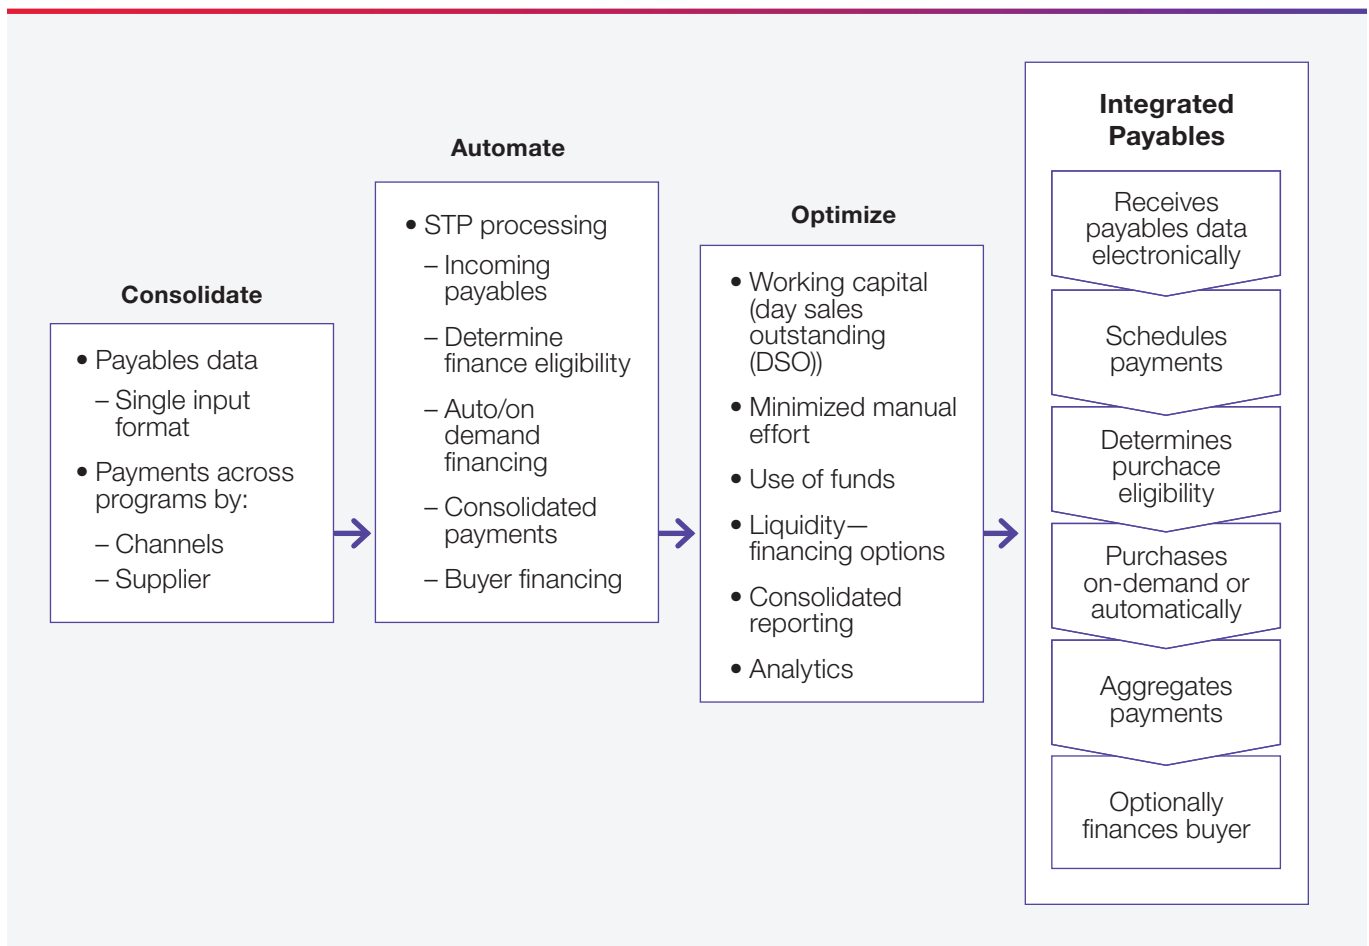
Consolidate

• Payables data
– Single input format
• Payments across programs by:
– Channels
– Supplier

Automate

• STP processing
– Incoming payables
– Determine finance eligibility
– Auto/on demand financing
– Consolidated payments
– Buyer financing

Optimize

• Working capital (day sales outstanding (DSO))
• Minimized manual effort
• Use of funds
• Liquidity—financing options
• Consolidated reporting
• Analytics

Integrated Payables

Receives payables data electronically

Schedules payments

Determines purchace eligibility

Purchases on-demand or automatically

Aggregates payments

Optionally finances buyer